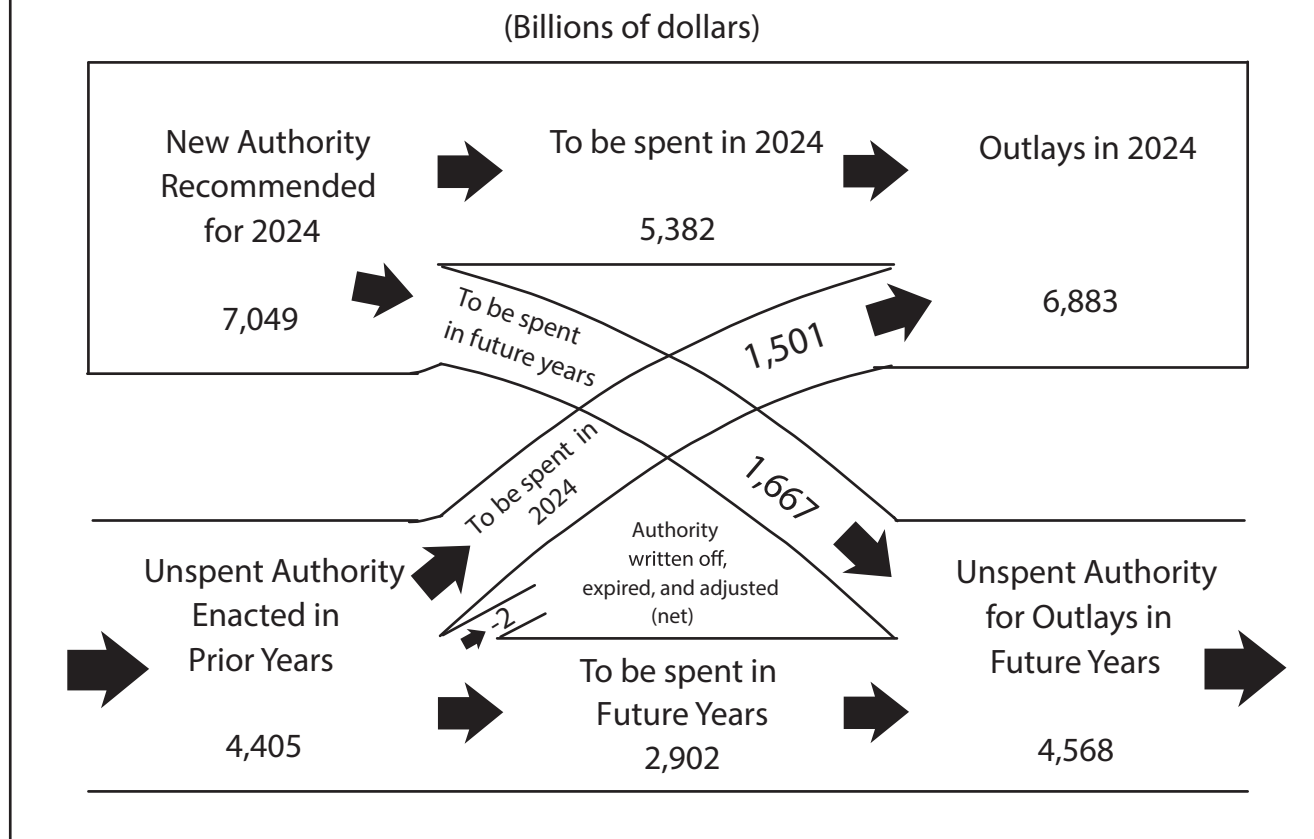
(Billions of dollars)

New Authority Recommended for 2024

7,049

To be spent in 2024

5,382

Outlays in 2024

6,883

To be spent in future years

1,501

1,667

To be spent in 2024

Authority written off, expired, and adjusted (net)

-2

Unspent Authority Enacted in Prior Years

4,405

To be spent in Future Years

2,902

Unspent Authority for Outlays in Future Years

4,568